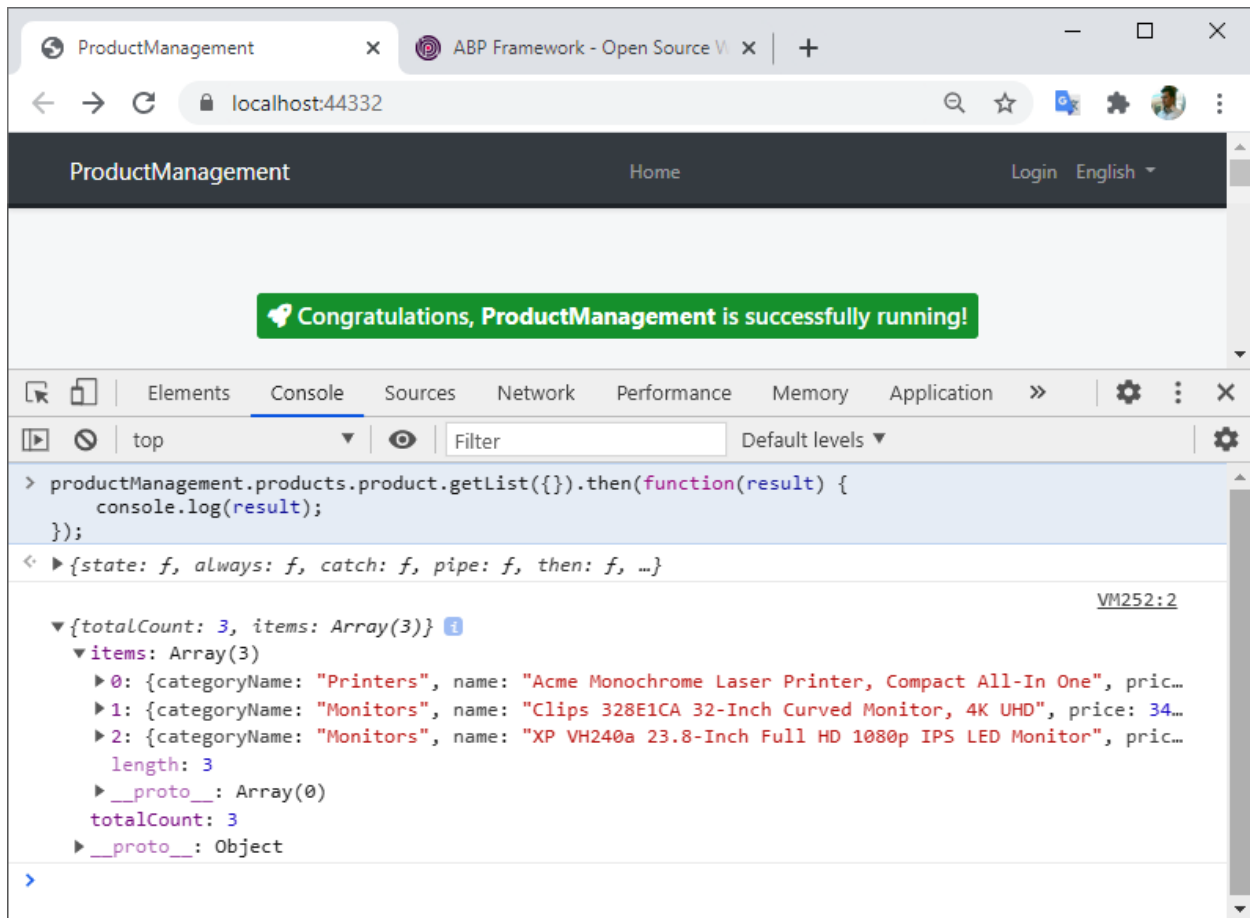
ProductManagement ×
ABP Framework - Open Source W ×
+

localhost:44332

ProductManagement
Home
Login English

Congratulations, ProductManagement is successfully running!

Elements Console Sources Network Performance Memory Application »

top
Filter
Default levels

> productManagement.products.product.getList({}).then(function(result) {
    console.log(result);
});
<· ▶{state: ƒ, always: ƒ, catch: ƒ, pipe: ƒ, then: ƒ, …}
VM252:2
▼{totalCount: 3, items: Array(3)}
▼items: Array(3)
▶0: {categoryName: "Printers", name: "Acme Monochrome Laser Printer, Compact All-In One", pric…
▶1: {categoryName: "Monitors", name: "Clips 328E1CA 32-Inch Curved Monitor, 4K UHD", price: 34…
▶2: {categoryName: "Monitors", name: "XP VH240a 23.8-Inch Full HD 1080p IPS LED Monitor", pric…
length: 3
▶__proto__: Array(0)
totalCount: 3
▶__proto__: Object
>